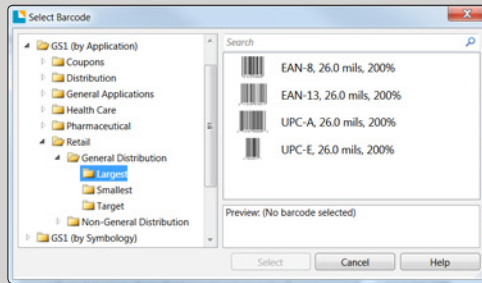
Select Barcode

GS1 (by Application)
Coupons
Distribution
General Applications
Health Care
Pharmaceutical
Retail
General Distribution
Largest
Smallest
Target
Non-General Distribution
GS1 (by Symbology)

Search

EAN-8, 26.0 mils, 200%
EAN-13, 26.0 mils, 200%
UPC-A, 26.0 mils, 200%
UPC-E, 26.0 mils, 200%

Preview: (No barcode selected)

Select
Cancel
Help